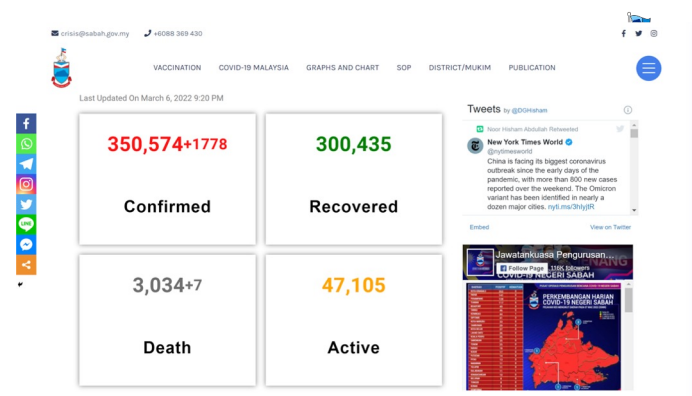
crisis@sabah.gov.my +6088 369 430

VACCINATION COVID-19 MALAYSIA GRAPHS AND CHART SOP DISTRICT/MUKIM PUBLICATION

Last Updated On March 6, 2022 9:20 PM

350,574+1778

Confirmed

300,435

Recovered

3,034+7

Death

47,105

Active

Tweets by @DGHisham

Noor Hisham Abdullah Retweeted

New York Times World
@nytimesworld

China is facing its biggest coronavirus outbreak since the early days of the pandemic, with more than 800 new cases reported over the weekend. The Omicron variant has been identified in nearly a dozen major cities. nyti.ms/3hIyjfR

Embed View on Twitter

Jawatankuasa Pengurusan...

Follow Page 116K followers

PERKEMBANGAN HARIAN COVID-19 NEGERI SABAH

COVID-19 NEGERI SABAH